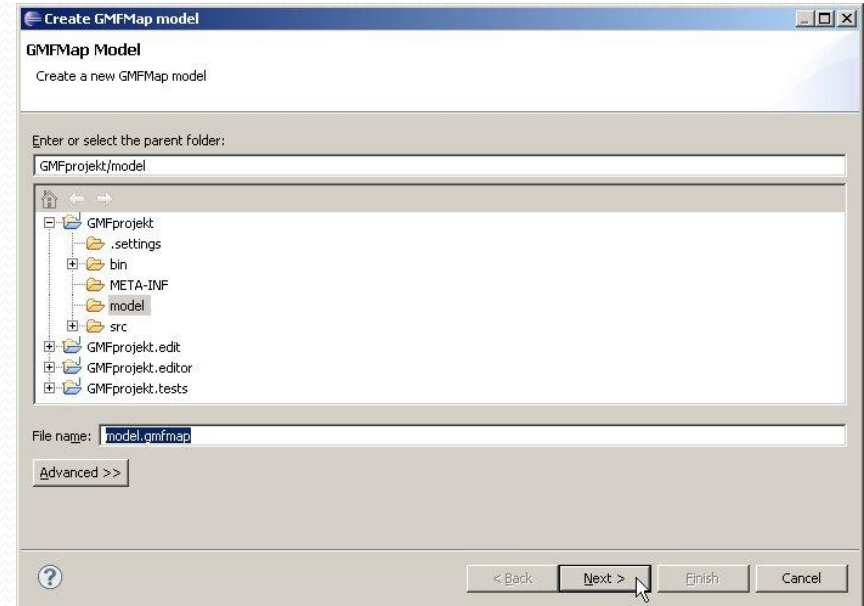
Create GMFMap model

GMFMap Model

Create a new GMFMap model

Enter or select the parent folder:

GMFprojekt/model

GMFprojekt
.settings
bin
META-INF
model
src
GMFprojekt.edit
GMFprojekt.editor
GMFprojekt.tests

File name: model.gmfmap

Advanced >>

?

< Back

Next >

Finish

Cancel